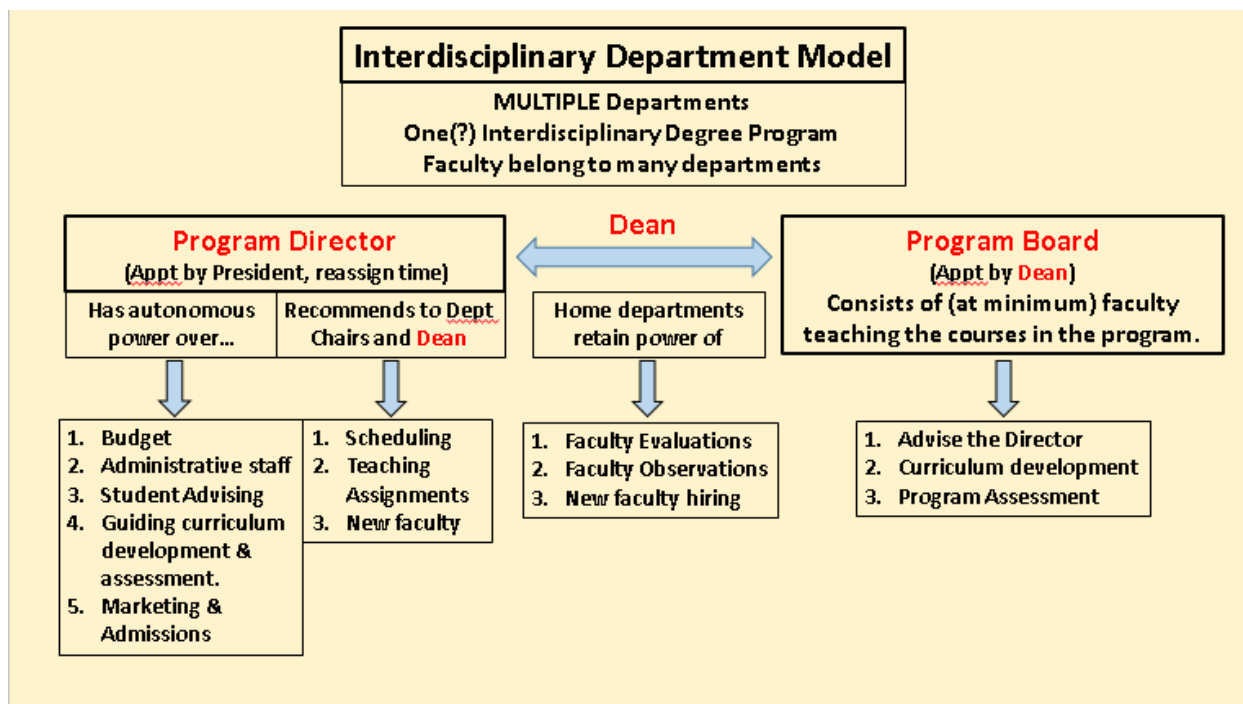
Interdisciplinary Department Model

MULTIPLE Departments
One(?) Interdisciplinary Degree Program
Faculty belong to many departments

Program Director
(Appt by President, reassign time)

Has autonomous power over…

Recommends to Dept Chairs and Dean

1. Budget
2. Administrative staff
3. Student Advising
4. Guiding curriculum development & assessment.
5. Marketing & Admissions

1. Scheduling
2. Teaching Assignments
3. New faculty

Dean

Home departments retain power of

1. Faculty Evaluations
2. Faculty Observations
3. New faculty hiring

Program Board
(Appt by Dean)
Consists of (at minimum) faculty teaching the courses in the program.

1. Advise the Director
2. Curriculum development
3. Program Assessment